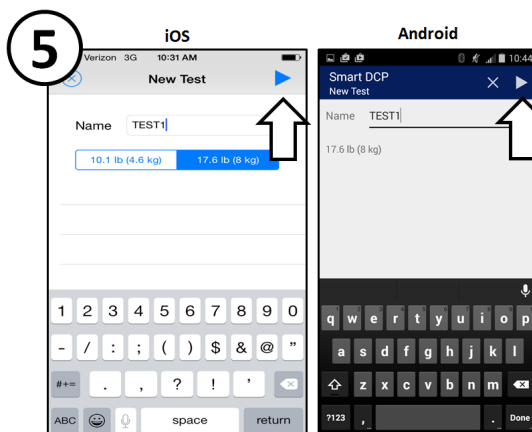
5

iOS

Verizon 3G 10:31 AM

New Test

Name TEST1

10.1 lb (4.6 kg) 17.6 lb (8 kg)

1 2 3 4 5 6 7 8 9 0

- / : ; ( ) $ & @ "

#+= . , ? ! '

ABC space return

Android

10:44

Smart DCP

New Test

Name TEST1

17.6 lb (8 kg)

q w e r t y u i o p

a s d f g h j k l

z x c v b n m

?123 , . Done